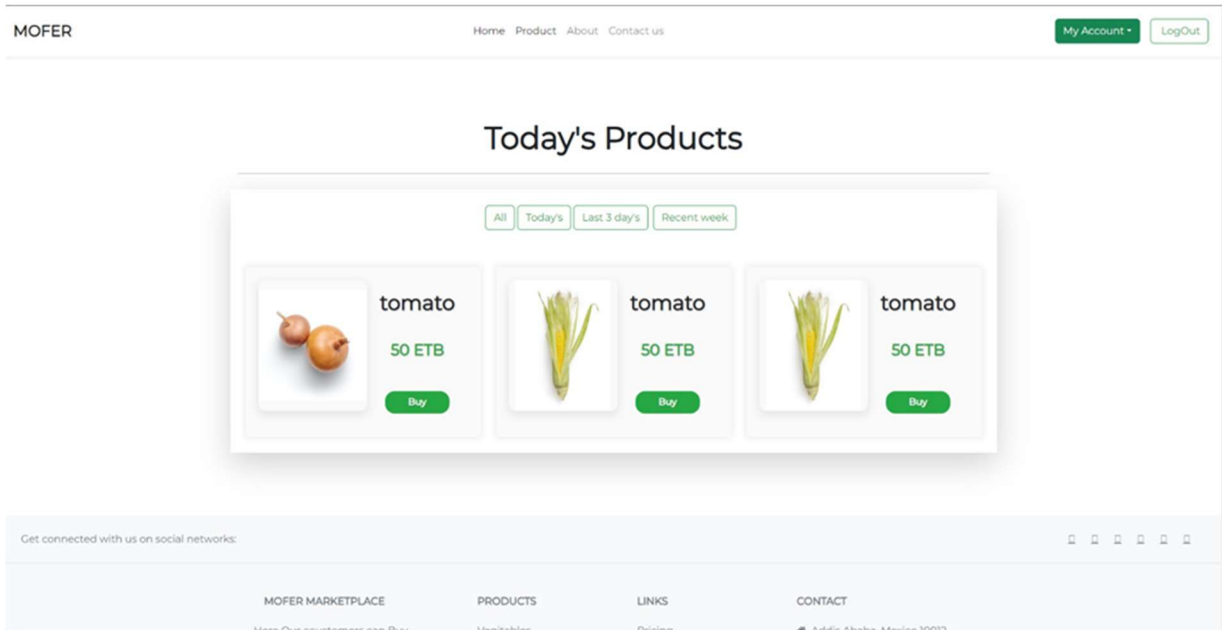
MOFER

Home Product About Contact us

My Account ▾ LogOut

Today's Products

All Today's Last 3 day's Recent week

tomato

50 ETB

Buy

tomato

50 ETB

Buy

tomato

50 ETB

Buy

Get connected with us on social networks:

MOFER MARKETPLACE

PRODUCTS

LINKS

CONTACT

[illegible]